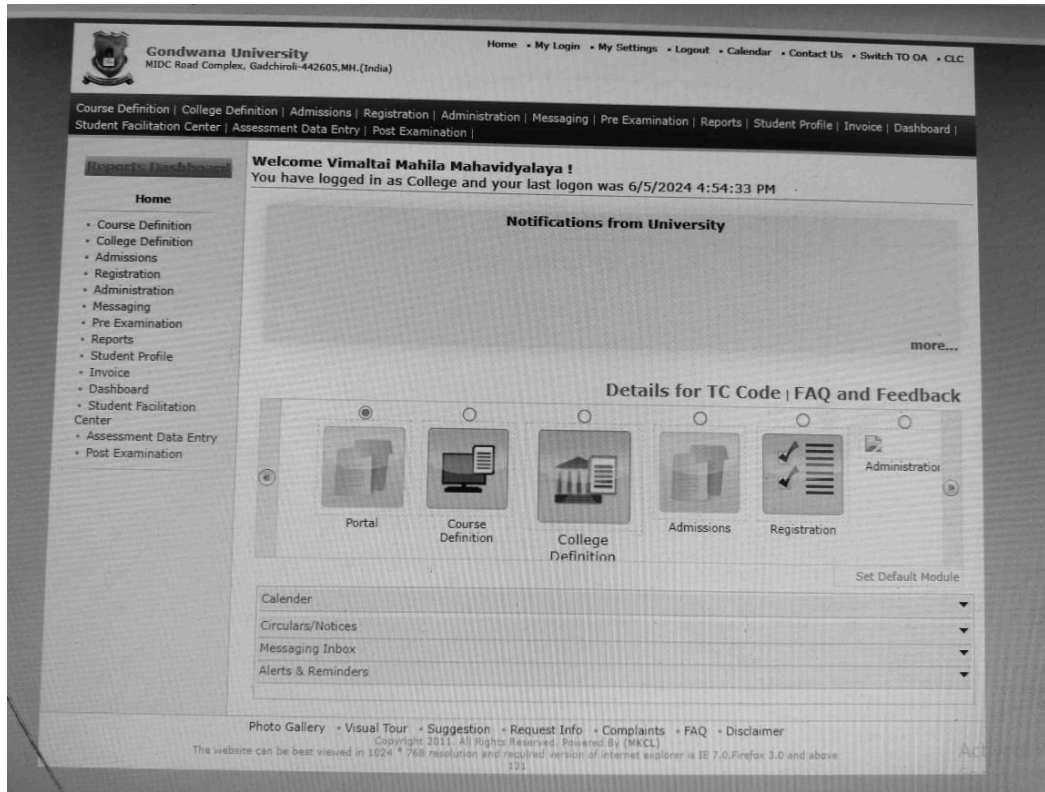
Gondwana University
MIDC Road Complex, Gadchiroli-442605,MH.(India)

Home • My Login • My Settings • Logout • Calendar • Contact Us • Switch TO OA • CLC

Course Definition | College Definition | Admissions | Registration | Administration | Messaging | Pre Examination | Reports | Student Profile | Invoice | Dashboard | Student Facilitation Center | Assessment Data Entry | Post Examination |

Reports Dashboard

Home

• Course Definition
• College Definition
• Admissions
• Registration
• Administration
• Messaging
• Pre Examination
• Reports
• Student Profile
• Invoice
• Dashboard
• Student Facilitation Center
• Assessment Data Entry
• Post Examination

Welcome Vimaltai Mahila Mahavidyalaya !
You have logged in as College and your last logon was 6/5/2024 4:54:33 PM

Notifications from University

more...

Details for TC Code | FAQ and Feedback

Portal
Course Definition
College Definition
Admissions
Registration
Administration

Set Default Module

Calender
Circulars/Notices
Messaging Inbox
Alerts & Reminders

Photo Gallery • Visual Tour • Suggestion • Request Info • Complaints • FAQ • Disclaimer
Copyright 2011. All Rights Reserved. Powered By (MKCL)
The website can be best viewed in 1024 * 768 resolution and required version of internet explorer is IE 7.0,Firefox 3.0 and above
131